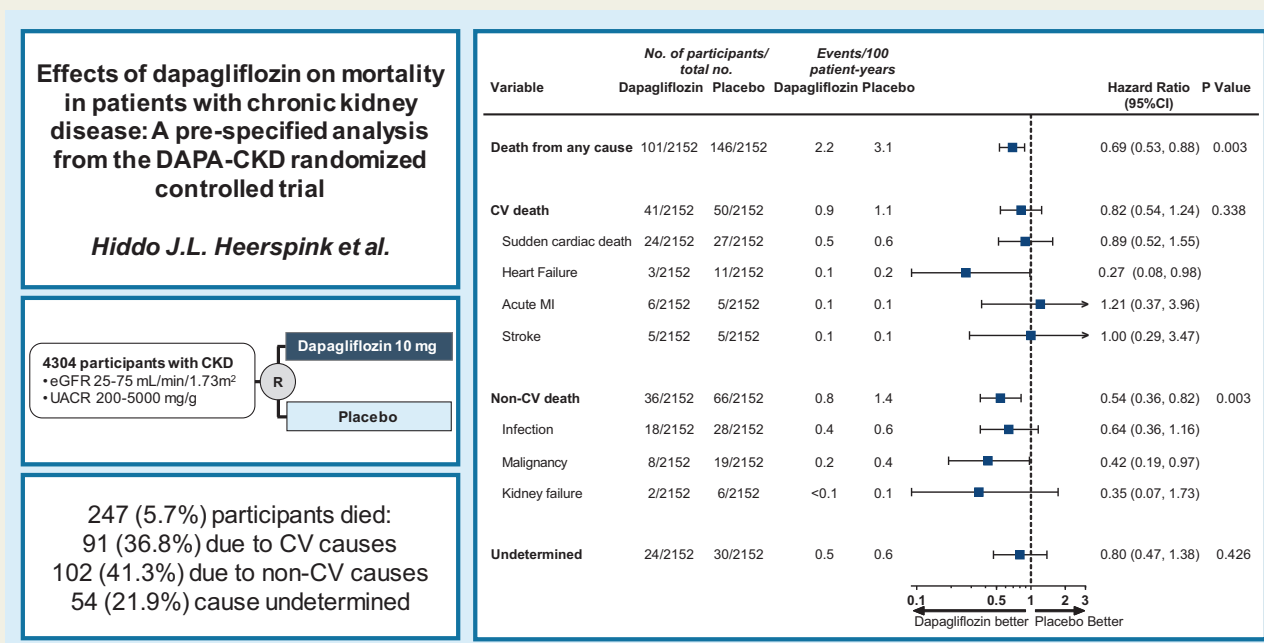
Effects of dapagliflozin on mortality in patients with chronic kidney disease: A pre-specified analysis from the DAPA-CKD randomized controlled trial

Hiddo J.L. Heerspink et al.

4304 participants with CKD
• eGFR 25-75 mL/min/1.73m$^2$
• UACR 200-5000 mg/g

R

Dapagliflozin 10 mg

Placebo

247 (5.7%) participants died:
91 (36.8%) due to CV causes
102 (41.3%) due to non-CV causes
54 (21.9%) cause undetermined

| Variable | No. of participants/ total no. Dapagliflozin | Placebo | Events/100 patient-years Dapagliflozin | Placebo | Hazard Ratio (95%CI) | P Value |
|---|---|---|---|---|---|---|
| Death from any cause | 101/2152 | 146/2152 | 2.2 | 3.1 | 0.69 (0.53, 0.88) | 0.003 |
| CV death | 41/2152 | 50/2152 | 0.9 | 1.1 | 0.82 (0.54, 1.24) | 0.338 |
| Sudden cardiac death | 24/2152 | 27/2152 | 0.5 | 0.6 | 0.89 (0.52, 1.55) | |
| Heart Failure | 3/2152 | 11/2152 | 0.1 | 0.2 | 0.27 (0.08, 0.98) | |
| Acute MI | 6/2152 | 5/2152 | 0.1 | 0.1 | 1.21 (0.37, 3.96) | |
| Stroke | 5/2152 | 5/2152 | 0.1 | 0.1 | 1.00 (0.29, 3.47) | |
| Non-CV death | 36/2152 | 66/2152 | 0.8 | 1.4 | 0.54 (0.36, 0.82) | 0.003 |
| Infection | 18/2152 | 28/2152 | 0.4 | 0.6 | 0.64 (0.36, 1.16) | |
| Malignancy | 8/2152 | 19/2152 | 0.2 | 0.4 | 0.42 (0.19, 0.97) | |
| Kidney failure | 2/2152 | 6/2152 | <0.1 | 0.1 | 0.35 (0.07, 1.73) | |
| Undetermined | 24/2152 | 30/2152 | 0.5 | 0.6 | 0.80 (0.47, 1.38) | 0.426 |

0.1 0.5 1 2 3
Dapagliflozin better Placebo Better